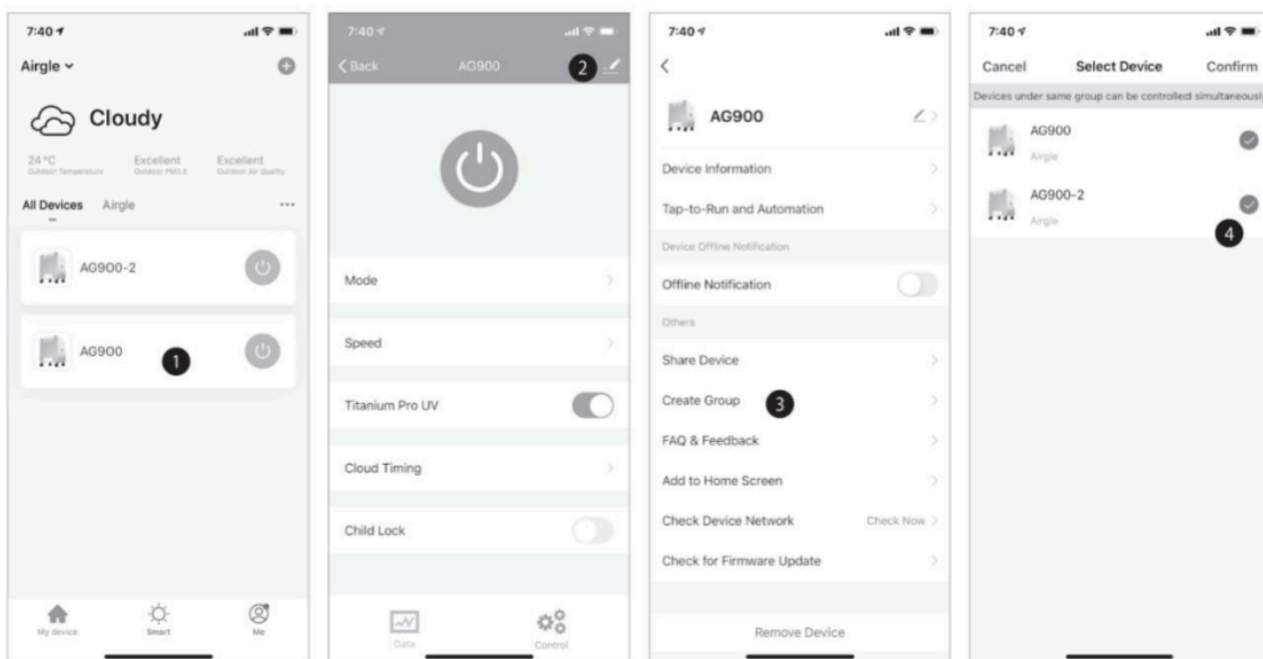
7:40

Airgle

Cloudy

24 °C
Outdoor Temperature

Excellent
Outdoor PM2.5

Excellent
Outdoor Air Quality

All Devices Airgle ···

AG900-2

AG900

1

My device Smart Me

7:40

Back AG900 2

Mode

Speed

Titanium Pro UV

Cloud Timing

Child Lock

Data Control

7:40

AG900

Device Information

Tap-to-Run and Automation

Device Offline Notification

Offline Notification

Others

Share Device

Create Group 3

FAQ & Feedback

Add to Home Screen

Check Device Network Check Now

Check for Firmware Update

Remove Device

7:40

Cancel Select Device Confirm

Devices under same group can be controlled simultaneously

AG900
Airgle

AG900-2
Airgle

4